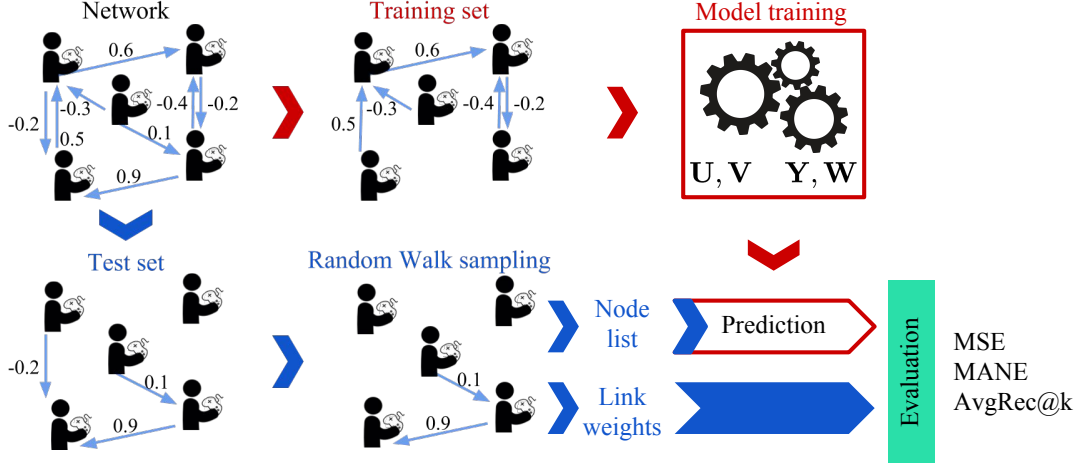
Network

0.6

-0.3

-0.4

-0.2

-0.2

0.5

0.1

0.9

Training set

0.6

-0.3

-0.4

-0.2

0.5

Model training

$\mathbf{U}, \mathbf{V}$

$\mathbf{Y}, \mathbf{W}$

Test set

-0.2

0.1

0.9

Random Walk sampling

0.1

0.9

Node list

Link weights

Prediction

Evaluation

MSE
MANE
AvgRec@k